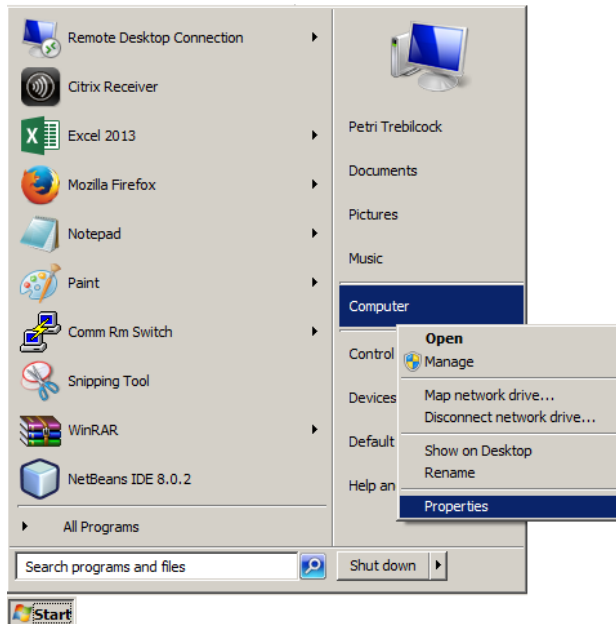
Remote Desktop Connection
Citrix Receiver
Excel 2013
Mozilla Firefox
Notepad
Paint
Comm Rm Switch
Snipping Tool
WinRAR
NetBeans IDE 8.0.2
All Programs

Petri Trebilcock
Documents
Pictures
Music
Computer
Control
Devices
Default
Help an

Open
Manage
Map network drive...
Disconnect network drive...
Show on Desktop
Rename
Properties

Search programs and files
Shut down
Start